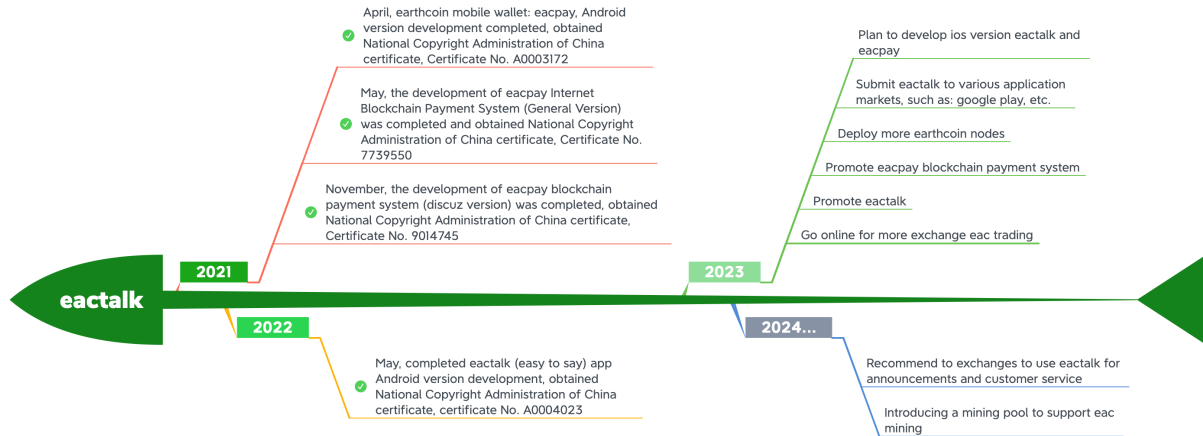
April, earthcoin mobile wallet: eacpay, Android version development completed, obtained National Copyright Administration of China certificate, Certificate No. A0003172

May, the development of eacpay Internet Blockchain Payment System (General Version) was completed and obtained National Copyright Administration of China certificate, Certificate No. 7739550

November, the development of eacpay blockchain payment system (discuz version) was completed, obtained National Copyright Administration of China certificate, Certificate No. 9014745

2021

eactalk

2022

May, completed eactalk (easy to say) app Android version development, obtained National Copyright Administration of China certificate, certificate No. A0004023

Plan to develop ios version eactalk and eacpay

Submit eactalk to various application markets, such as: google play, etc.

Deploy more earthcoin nodes

Promote eacpay blockchain payment system

Promote eactalk

Go online for more exchange eac trading

2023

2024...

Recommend to exchanges to use eactalk for announcements and customer service

Introducing a mining pool to support eac mining